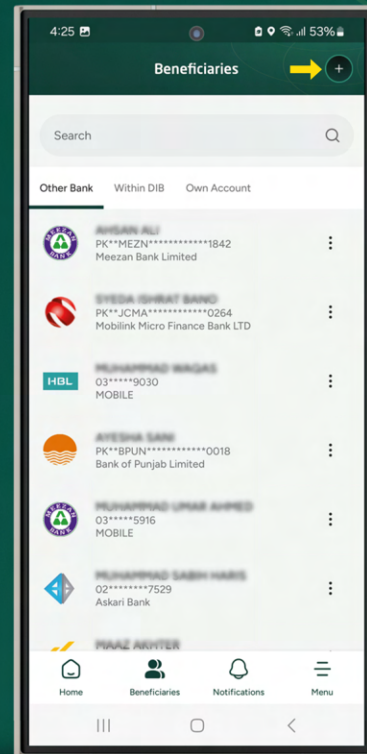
4:25 53%

Beneficiaries

Search

Other Bank Within DIB Own Account

MEEZAN BANK
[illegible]
PK**MEZN************1842
Meezan Bank Limited

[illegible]
PK**JCMA************0264
Mobilink Micro Finance Bank LTD

HBL
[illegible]
03*****9030
MOBILE

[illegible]
PK**BPUN************0018
Bank of Punjab Limited

MEEZAN BANK
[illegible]
03*****5916
MOBILE

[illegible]
02********7529
Askari Bank

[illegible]

Home Beneficiaries Notifications Menu